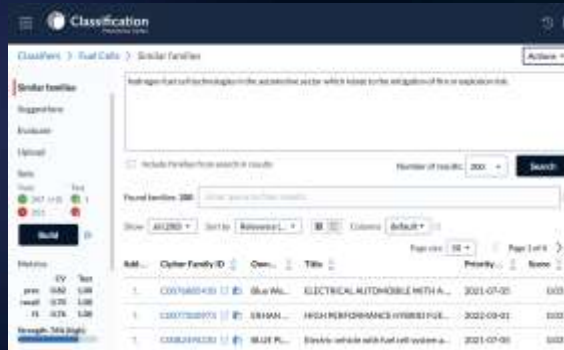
Classification

Classifiers > Fuel Cells > Similar families

Actions

Similar families
Suggestions
Evaluate
Upload
Sets
Build
Metrics

Hydrogen fuel cell technologies in the automotive sector which relate to the mitigation of fire or explosion risk

Include families from search in results

Number of results: 200

Search

Found families: 200

Show All (200) Sort by Relevance (...) Columns Default

Page size 50 Page 1 of 4

| Add... | Cipher Family ID | Own... | Title | Priority... | Score |
|---|---|---|---|---|---|
| 1 | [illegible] | Blue Wa... | ELECTRICAL AUTOMOBILE WITH A... | 2021-07-05 | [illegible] |
| 1 | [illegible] | ERHAN... | HIGH PERFORMANCE HYBRID FUE... | 2022-03-01 | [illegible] |
| 1 | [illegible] | BLUE PL... | Electric vehicle with fuel cell system a... | 2021-07-05 | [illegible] |

| | CV | Test |
|---|---|---|
| prec | 0.82 | 1.00 |
| recall | 0.75 | 1.00 |
| f1 | 0.76 | 1.00 |

Strength: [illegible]